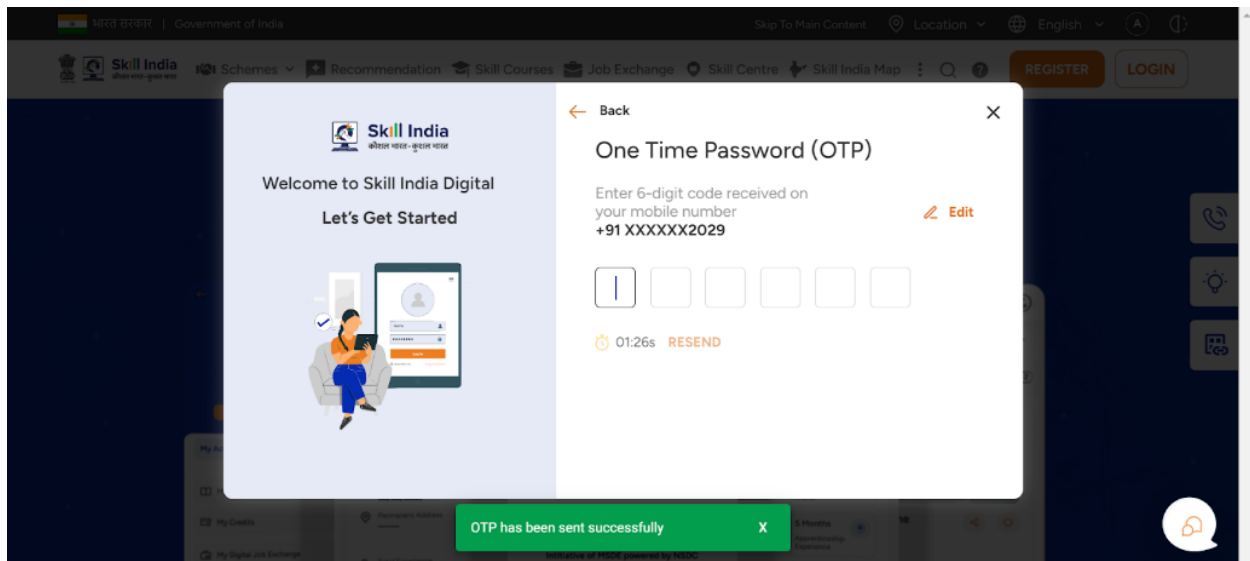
भारत सरकार | Government of India

Skip To Main Content Location English A

Skill India कौशल भारत-कुशल भारत Schemes Recommendation Skill Courses Job Exchange Skill Centre Skill India Map REGISTER LOGIN

Skill India कौशल भारत-कुशल भारत

Welcome to Skill India Digital

Let's Get Started

Back

One Time Password (OTP)

Enter 6-digit code received on your mobile number

+91 XXXXXX2029

Edit

01:26s RESEND

OTP has been sent successfully X

My Credits

My Digital Job Exchange

Initiative of MSDE powered by NSDC

5 Months